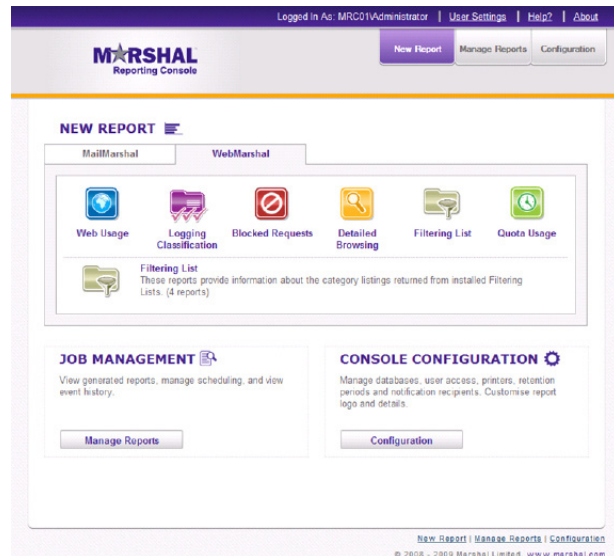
Logged In As: MRC01\Administrator | User Settings | Help? | About

MARSHAL
Reporting Console

New Report | Manage Reports | Configuration

NEW REPORT

MailMarshal | WebMarshal

Web Usage
Logging Classification
Blocked Requests
Detailed Browsing
Filtering List
Quota Usage

Filtering List
These reports provide information about the category listings returned from installed Filtering Lists. (4 reports)

JOB MANAGEMENT
View generated reports, manage scheduling, and view event history.

Manage Reports

CONSOLE CONFIGURATION
Manage databases, user access, printers, retention periods and notification recipients. Customise report logo and details.

Configuration

New Report | Manage Reports | Configuration

© 2008 - 2009 Marshal Limited www.marshal.com